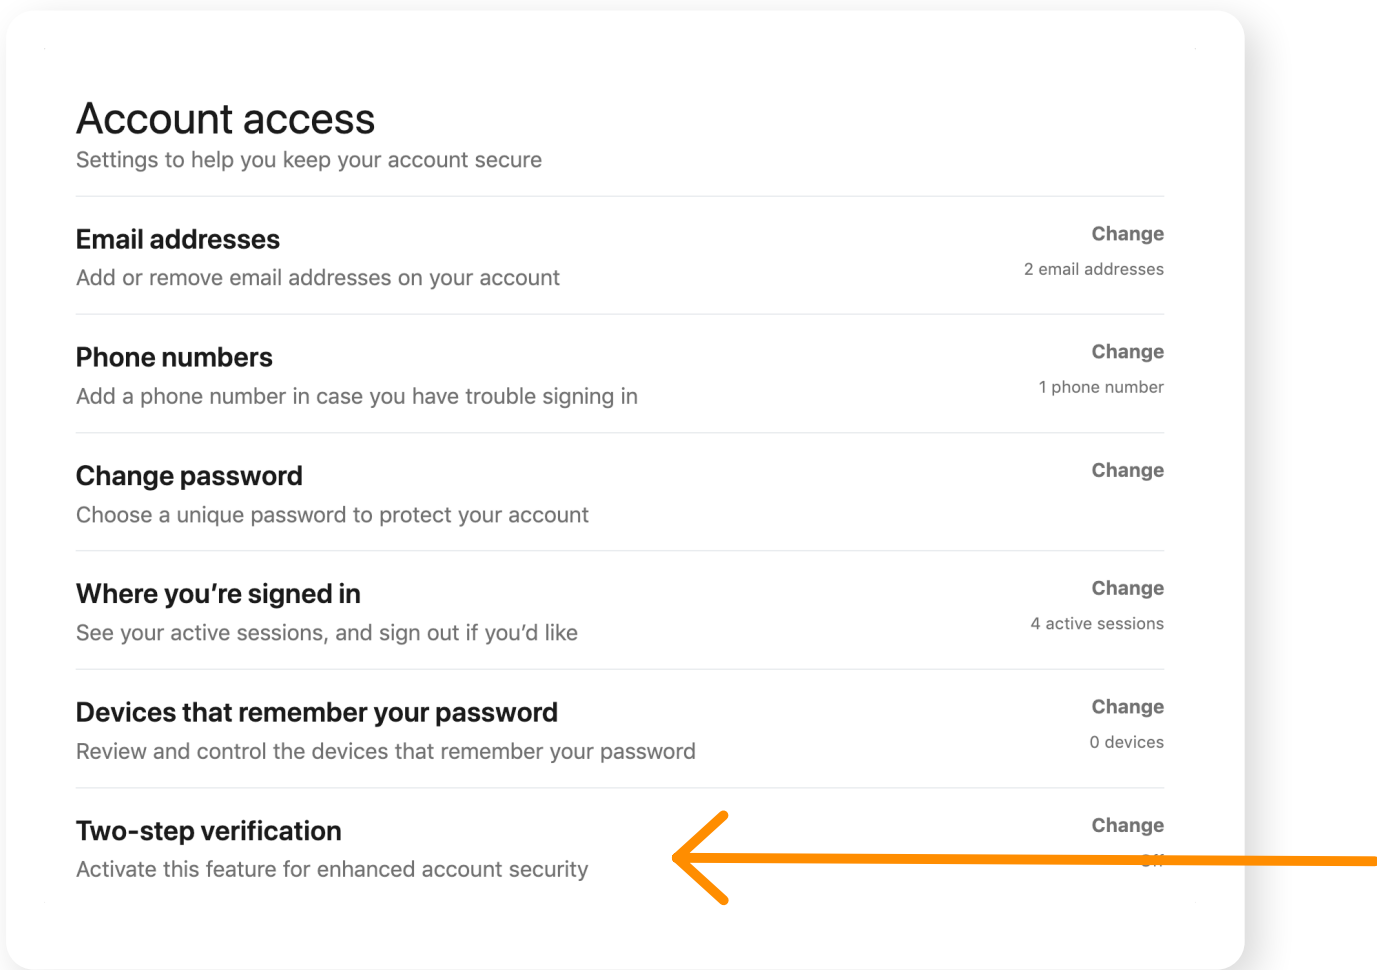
Account access
Settings to help you keep your account secure

Email addresses
Add or remove email addresses on your account
Change
2 email addresses

Phone numbers
Add a phone number in case you have trouble signing in
Change
1 phone number

Change password
Choose a unique password to protect your account
Change

Where you’re signed in
See your active sessions, and sign out if you’d like
Change
4 active sessions

Devices that remember your password
Review and control the devices that remember your password
Change
0 devices

Two-step verification
Activate this feature for enhanced account security
Change
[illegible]